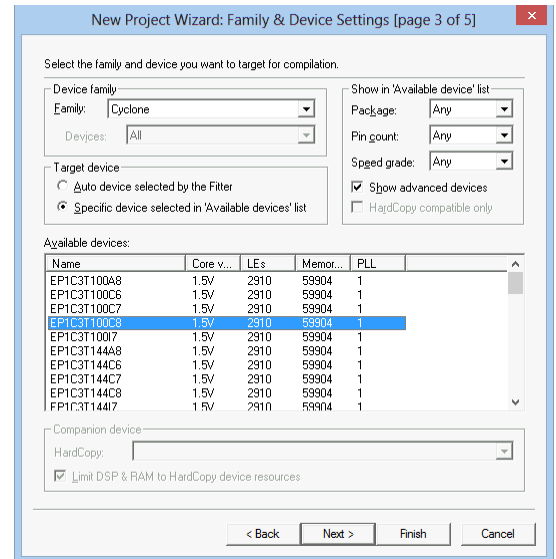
New Project Wizard: Family & Device Settings [page 3 of 5]

Select the family and device you want to target for compilation.

Device family
Family: Cyclone
Devices: All

Target device
Auto device selected by the Fitter
Specific device selected in 'Available devices' list

Show in 'Available device' list
Package: Any
Pin count: Any
Speed grade: Any
Show advanced devices
HardCopy compatible only

Available devices:

| Name | Core v... | LEs | Memor... | PLL |
|---|---|---|---|---|
| EP1C3T100A8 | 1.5V | 2910 | 59904 | 1 |
| EP1C3T100C6 | 1.5V | 2910 | 59904 | 1 |
| EP1C3T100C7 | 1.5V | 2910 | 59904 | 1 |
| EP1C3T100C8 | 1.5V | 2910 | 59904 | 1 |
| EP1C3T100I7 | 1.5V | 2910 | 59904 | 1 |
| EP1C3T144A8 | 1.5V | 2910 | 59904 | 1 |
| EP1C3T144C6 | 1.5V | 2910 | 59904 | 1 |
| EP1C3T144C7 | 1.5V | 2910 | 59904 | 1 |
| EP1C3T144C8 | 1.5V | 2910 | 59904 | 1 |
| EP1C3T144I7 | 1.5V | 2910 | 59904 | 1 |

Companion device
HardCopy:
Limit DSP & RAM to HardCopy device resources

< Back   Next >   Finish   Cancel